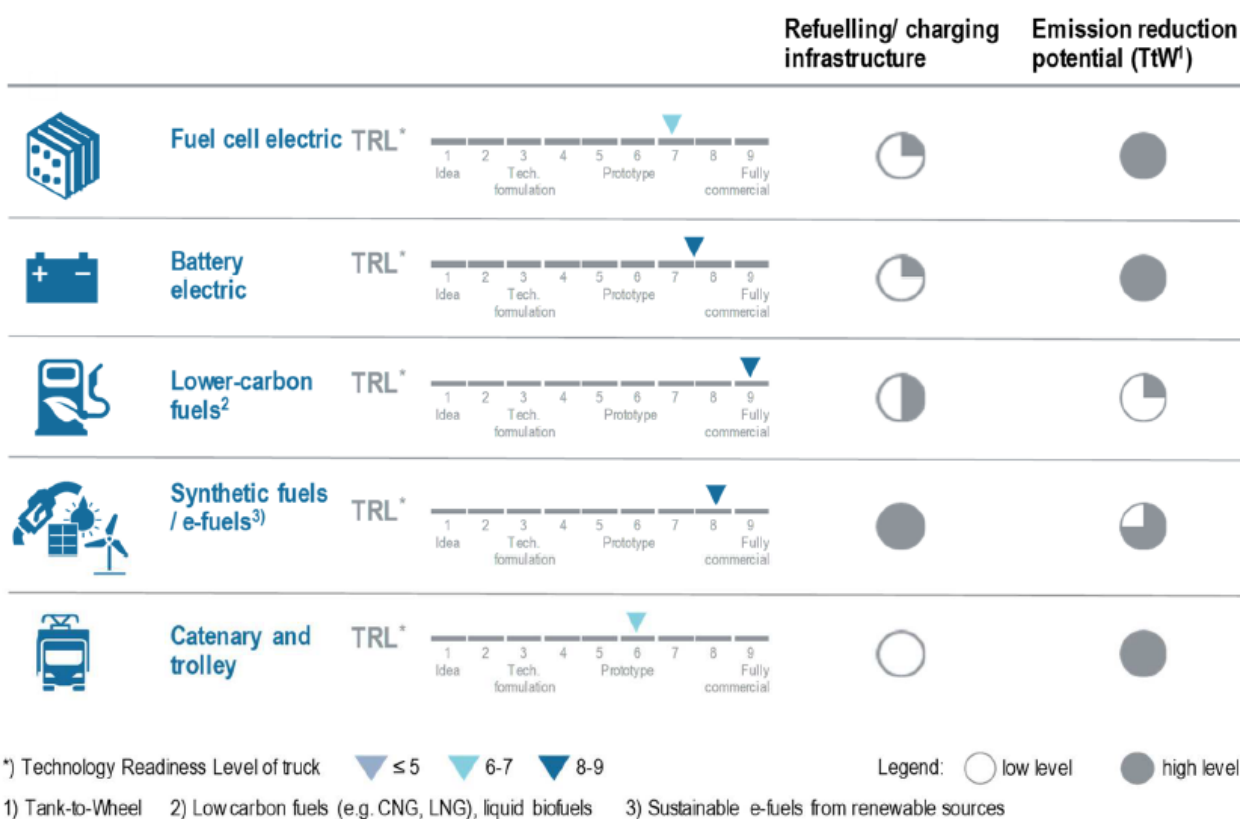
Refuelling/ charging infrastructure

Emission reduction potential (TtW¹)

Fuel cell electric TRL*
1 Idea 2 3 Tech. formulation 4 5 6 Prototype 7 8 9 Fully commercial

Battery electric TRL*
1 Idea 2 3 Tech. formulation 4 5 6 Prototype 7 8 9 Fully commercial

Lower-carbon fuels² TRL*
1 Idea 2 3 Tech. formulation 4 5 6 Prototype 7 8 9 Fully commercial

Synthetic fuels / e-fuels³⁾ TRL*
1 Idea 2 3 Tech. formulation 4 5 6 Prototype 7 8 9 Fully commercial

Catenary and trolley TRL*
1 Idea 2 3 Tech. formulation 4 5 6 Prototype 7 8 9 Fully commercial

*) Technology Readiness Level of truck ≤ 5 6-7 8-9

Legend: low level high level

1) Tank-to-Wheel 2) Low carbon fuels (e.g. CNG, LNG), liquid biofuels 3) Sustainable e-fuels from renewable sources